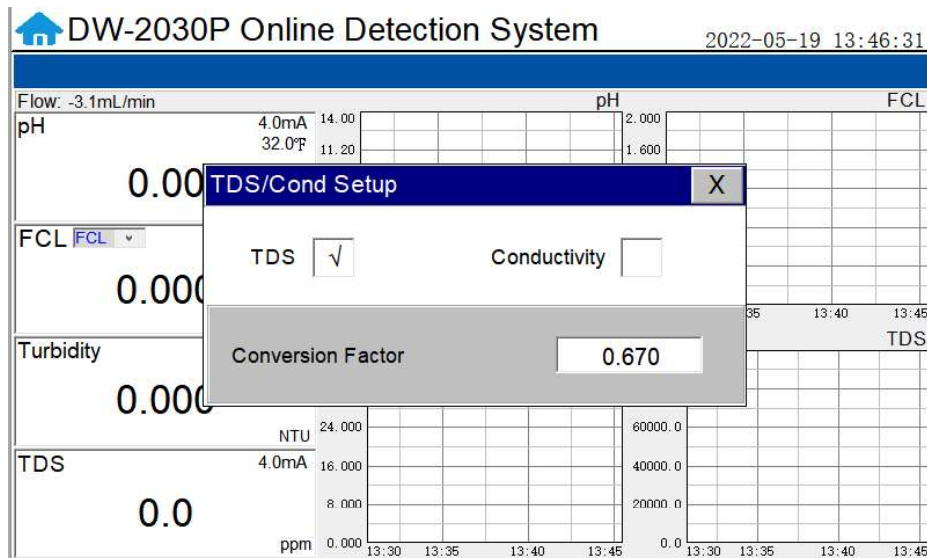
DW-2030P Online Detection System

2022-05-19 13:46:31

Flow: -3.1mL/min

pH

4.0mA
32.0℉

0.00

FCL FCL

0.000

Turbidity

0.000

NTU

TDS

4.0mA

0.0

ppm

pH

14.00
11.20

24.000
16.000
8.000
0.000

13:30 13:35 13:40 13:45

FCL

2.000
1.600

13:35 13:40 13:45

TDS

60000.0
40000.0
20000.0
0.0

13:30 13:35 13:40 13:45

TDS/Cond Setup

X

TDS √

Conductivity

Conversion Factor

0.670